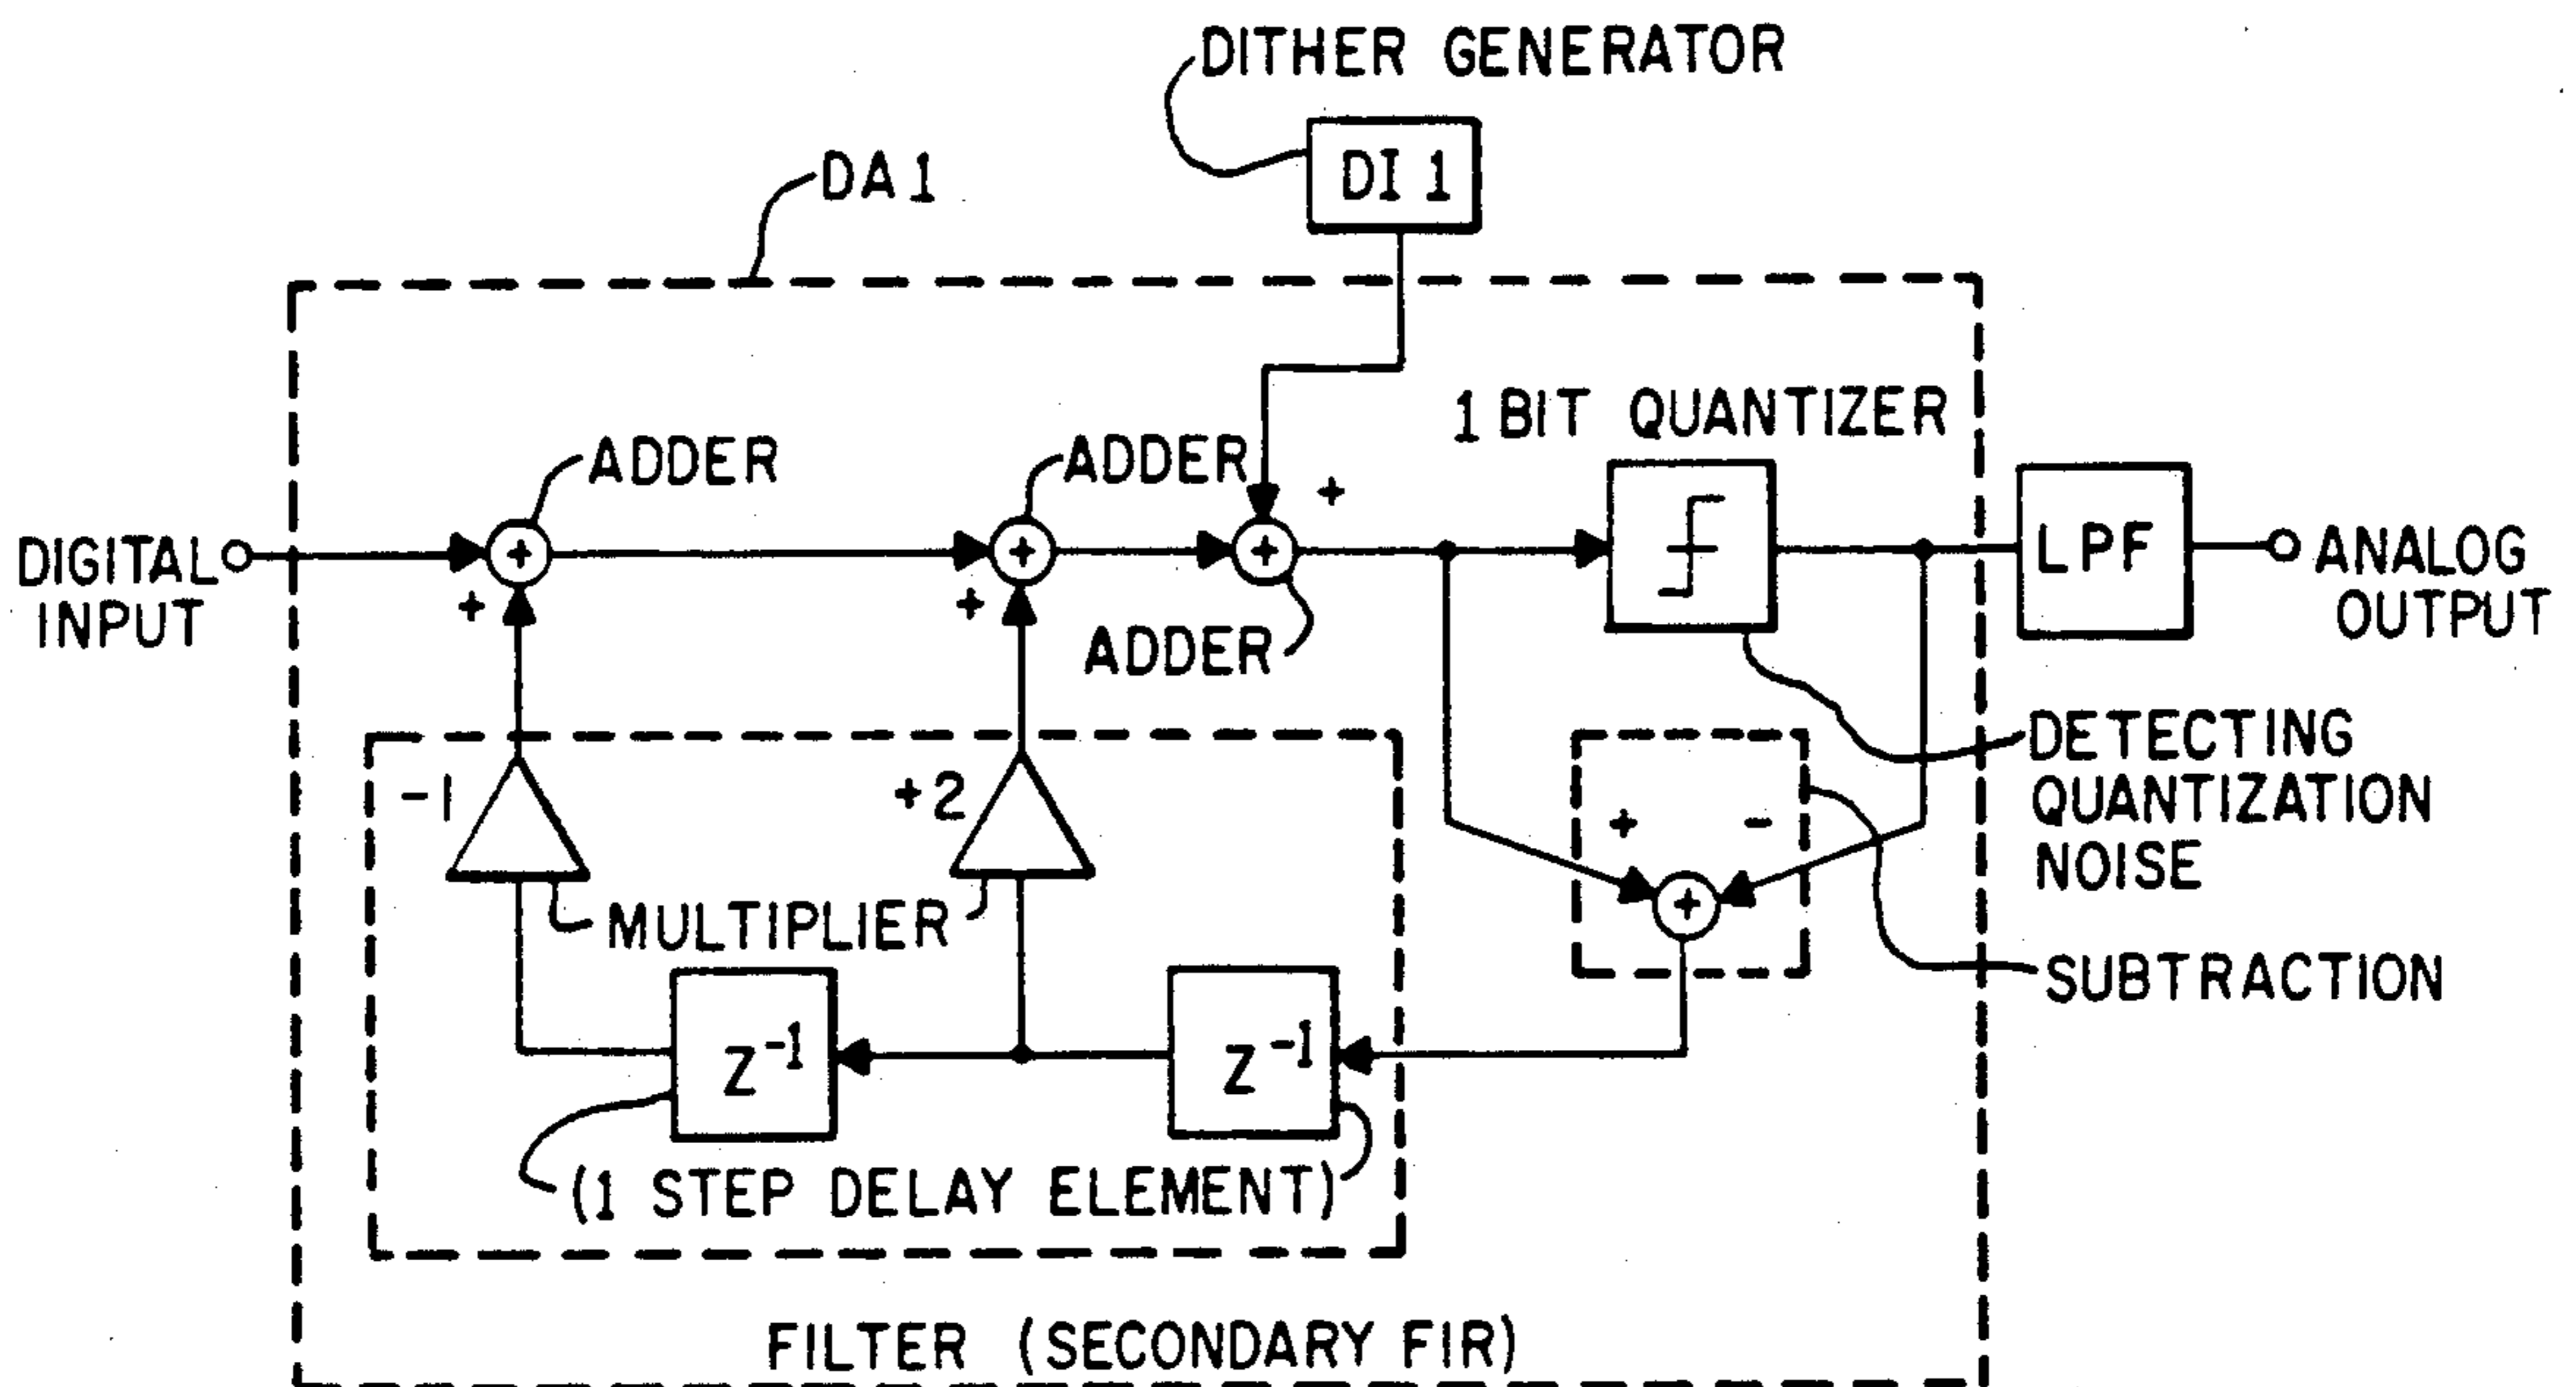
DITHER GENERATOR
DI 1
DA 1
1 BIT QUANTIZER
ADDER
ADDER
+
DIGITAL INPUT
+
+
ADDER
LPF
ANALOG OUTPUT
DETECTING QUANTIZATION NOISE
-1
+2
+
-
MULTIPLIER
SUBTRACTION
$Z^{-1}$
$Z^{-1}$
(1 STEP DELAY ELEMENT)
FILTER (SECONDARY FIR)